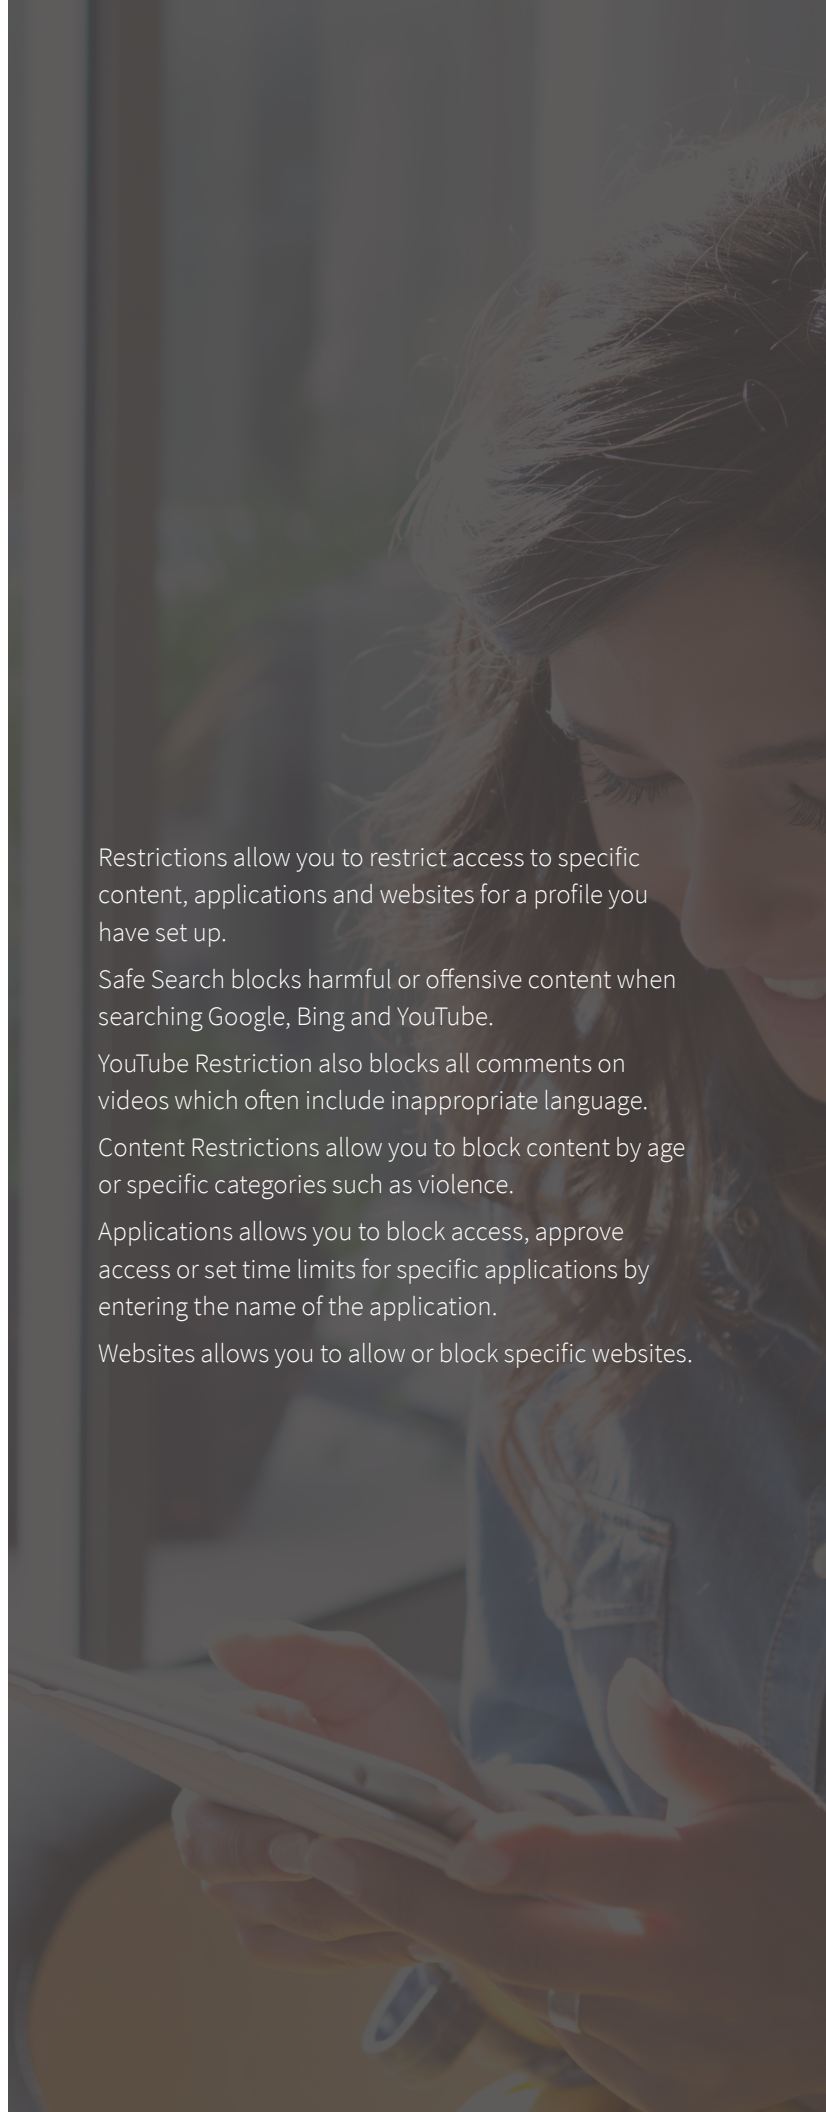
Restrictions allow you to restrict access to specific content, applications and websites for a profile you have set up.

Safe Search blocks harmful or offensive content when searching Google, Bing and YouTube.

YouTube Restriction also blocks all comments on videos which often include inappropriate language.

Content Restrictions allow you to block content by age or specific categories such as violence.

Applications allows you to block access, approve access or set time limits for specific applications by entering the name of the application.

Websites allows you to allow or block specific websites.